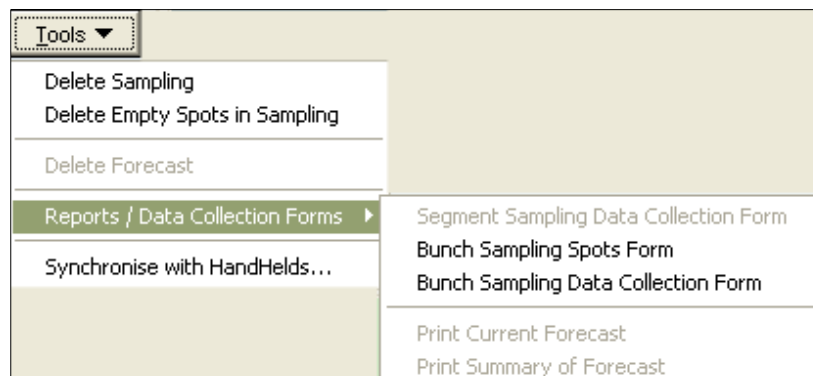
Tools ▼

Delete Sampling
Delete Empty Spots in Sampling

Delete Forecast

Reports / Data Collection Forms

Synchronise with HandHelds...

Segment Sampling Data Collection Form
Bunch Sampling Spots Form
Bunch Sampling Data Collection Form

Print Current Forecast
Print Summary of Forecast